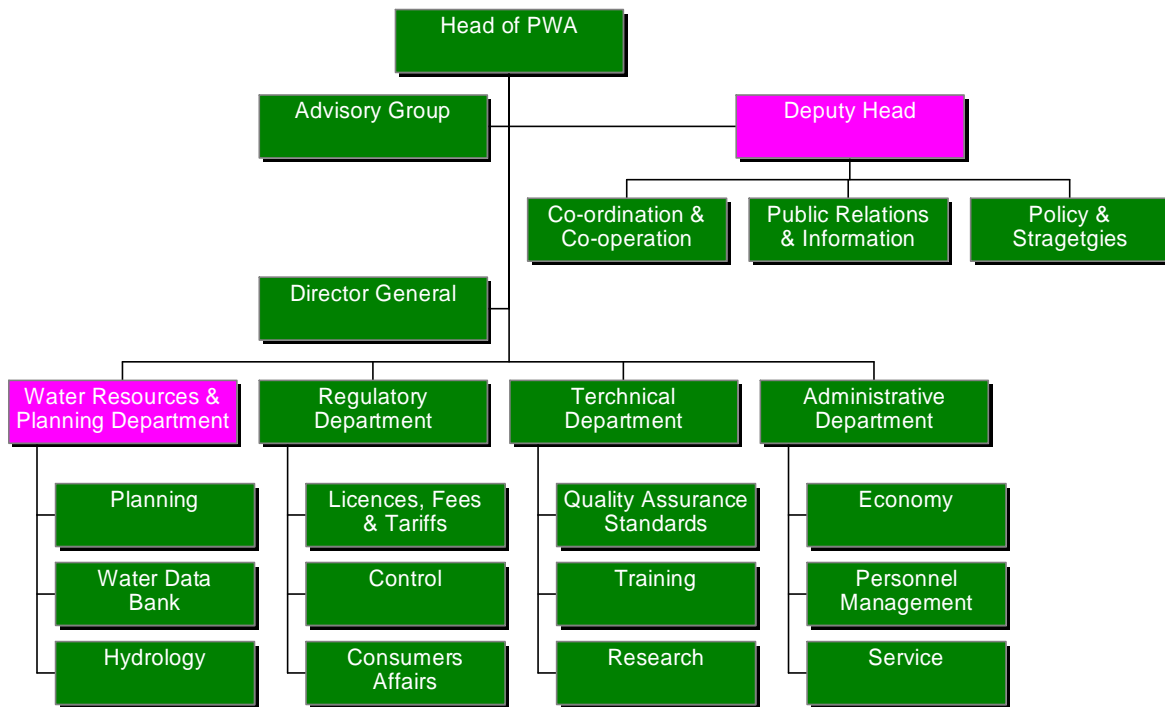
Head of PWA

Advisory Group

Deputy Head

Co-ordination & Co-operation

Public Relations & Information

Policy & Stragetgies

Director General

Water Resources & Planning Department

Planning

Water Data Bank

Hydrology

Regulatory Department

Licences, Fees & Tariffs

Control

Consumers Affairs

Terchnical Department

Quality Assurance Standards

Training

Research

Administrative Department

Economy

Personnel Management

Service